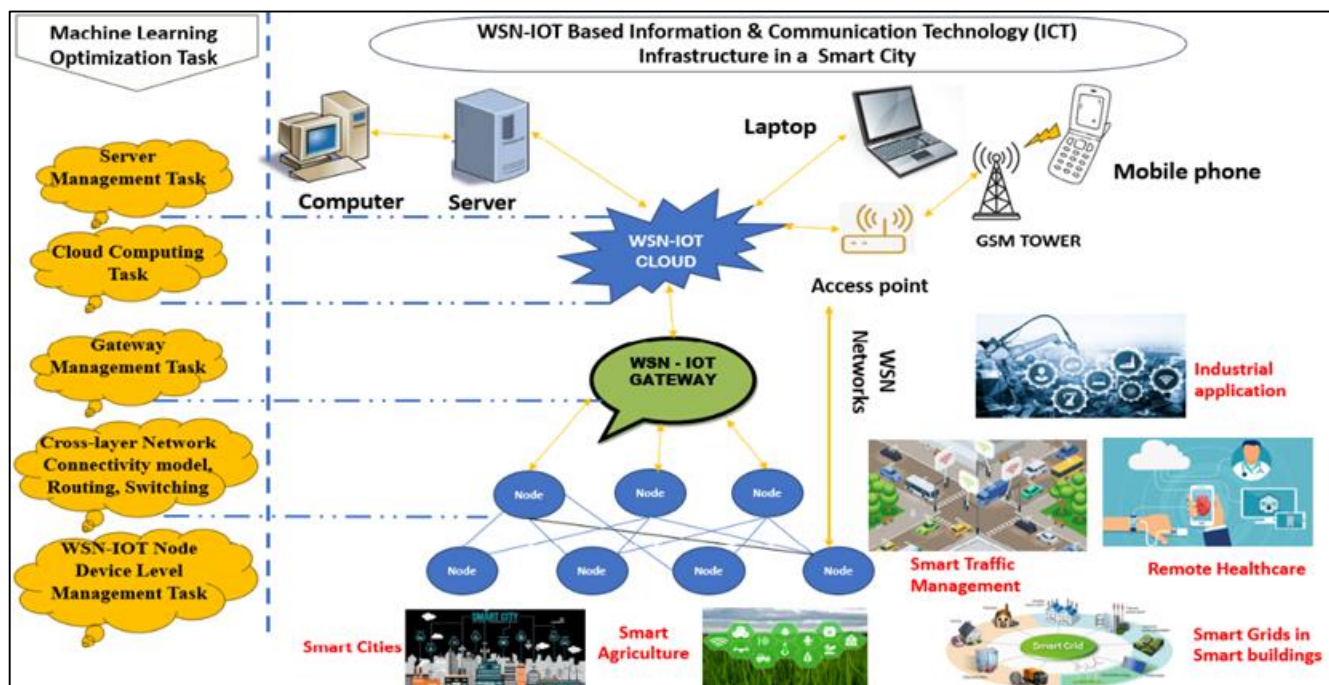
Machine Learning Optimization Task

WSN-IOT Based Information & Communication Technology (ICT) Infrastructure in a Smart City

Server Management Task

Cloud Computing Task

Gateway Management Task

Cross-layer Network Connectivity model, Routing, Switching

WSN-IOT Node Device Level Management Task

Computer

Server

Laptop

Mobile phone

GSM TOWER

WSN-IOT CLOUD

Access point

WSN Networks

WSN - IOT GATEWAY

Node

Node

Node

Node

Node

Node

Node

Industrial application

Smart Traffic Management

Remote Healthcare

Smart Cities

SMART CITY

Smart Agriculture

Smart Grid

Smart Grids in Smart buildings